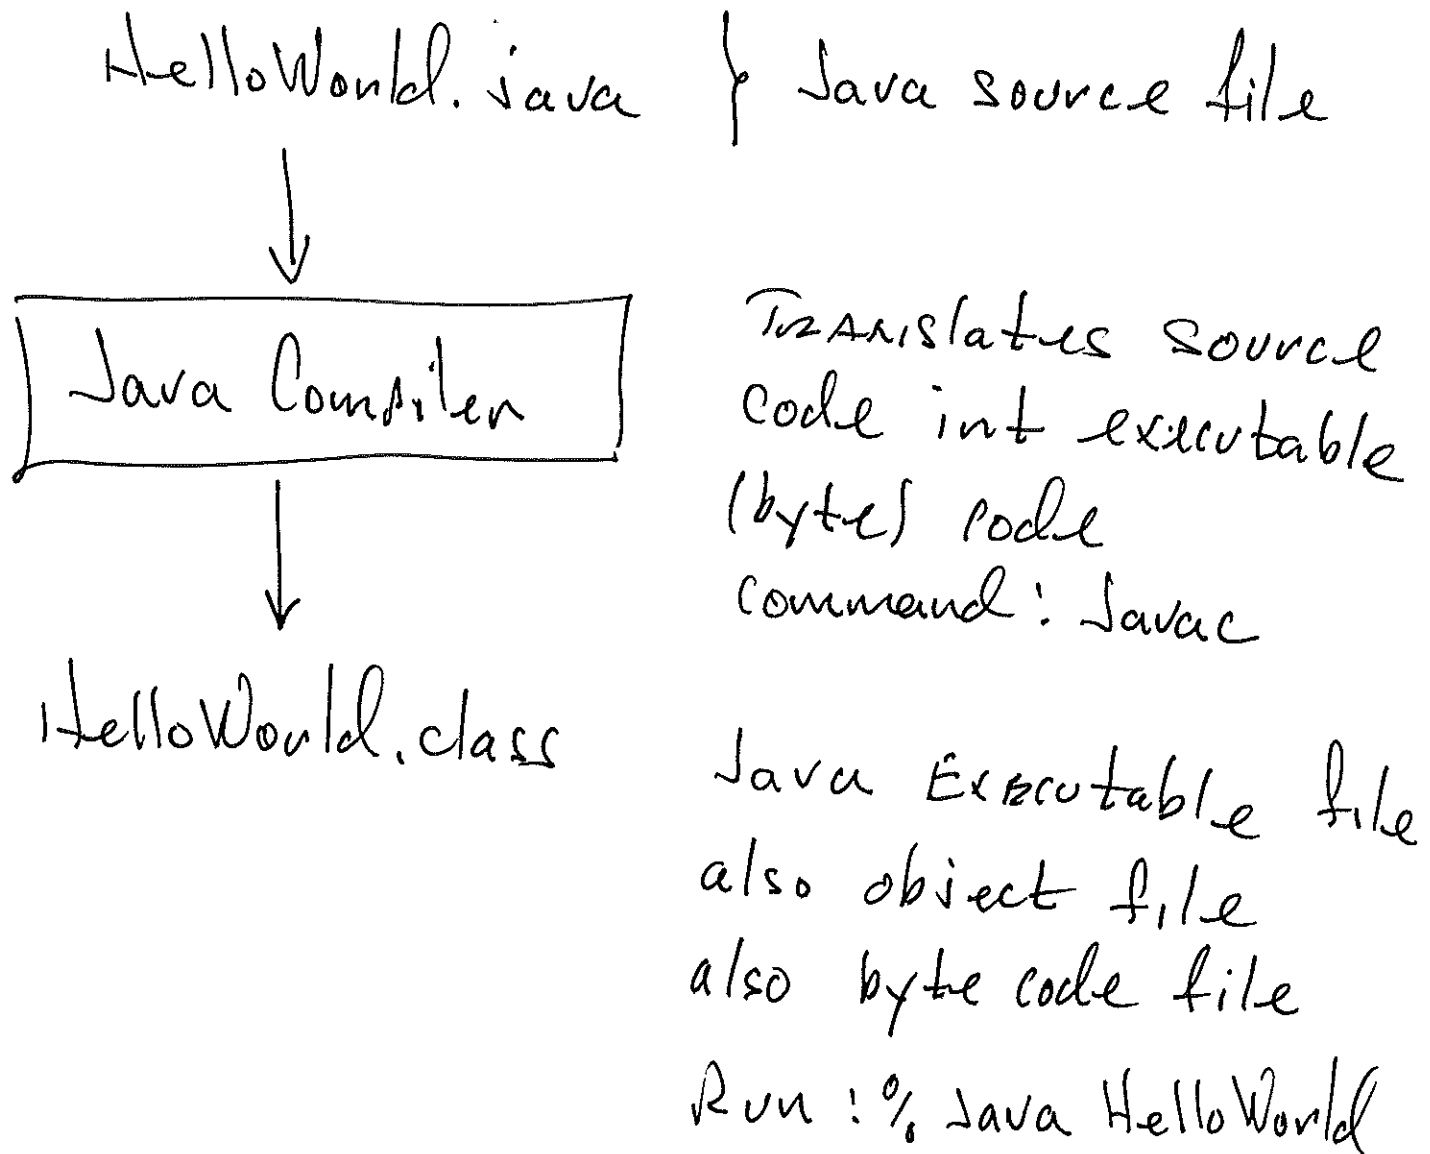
HelloWorld.java } Java source file

Java Compiler

Translates source code int executable (byte) code
command: Javac

HelloWorld.class

Java Executable file
also object file
also byte code file
Run: % Java HelloWorld